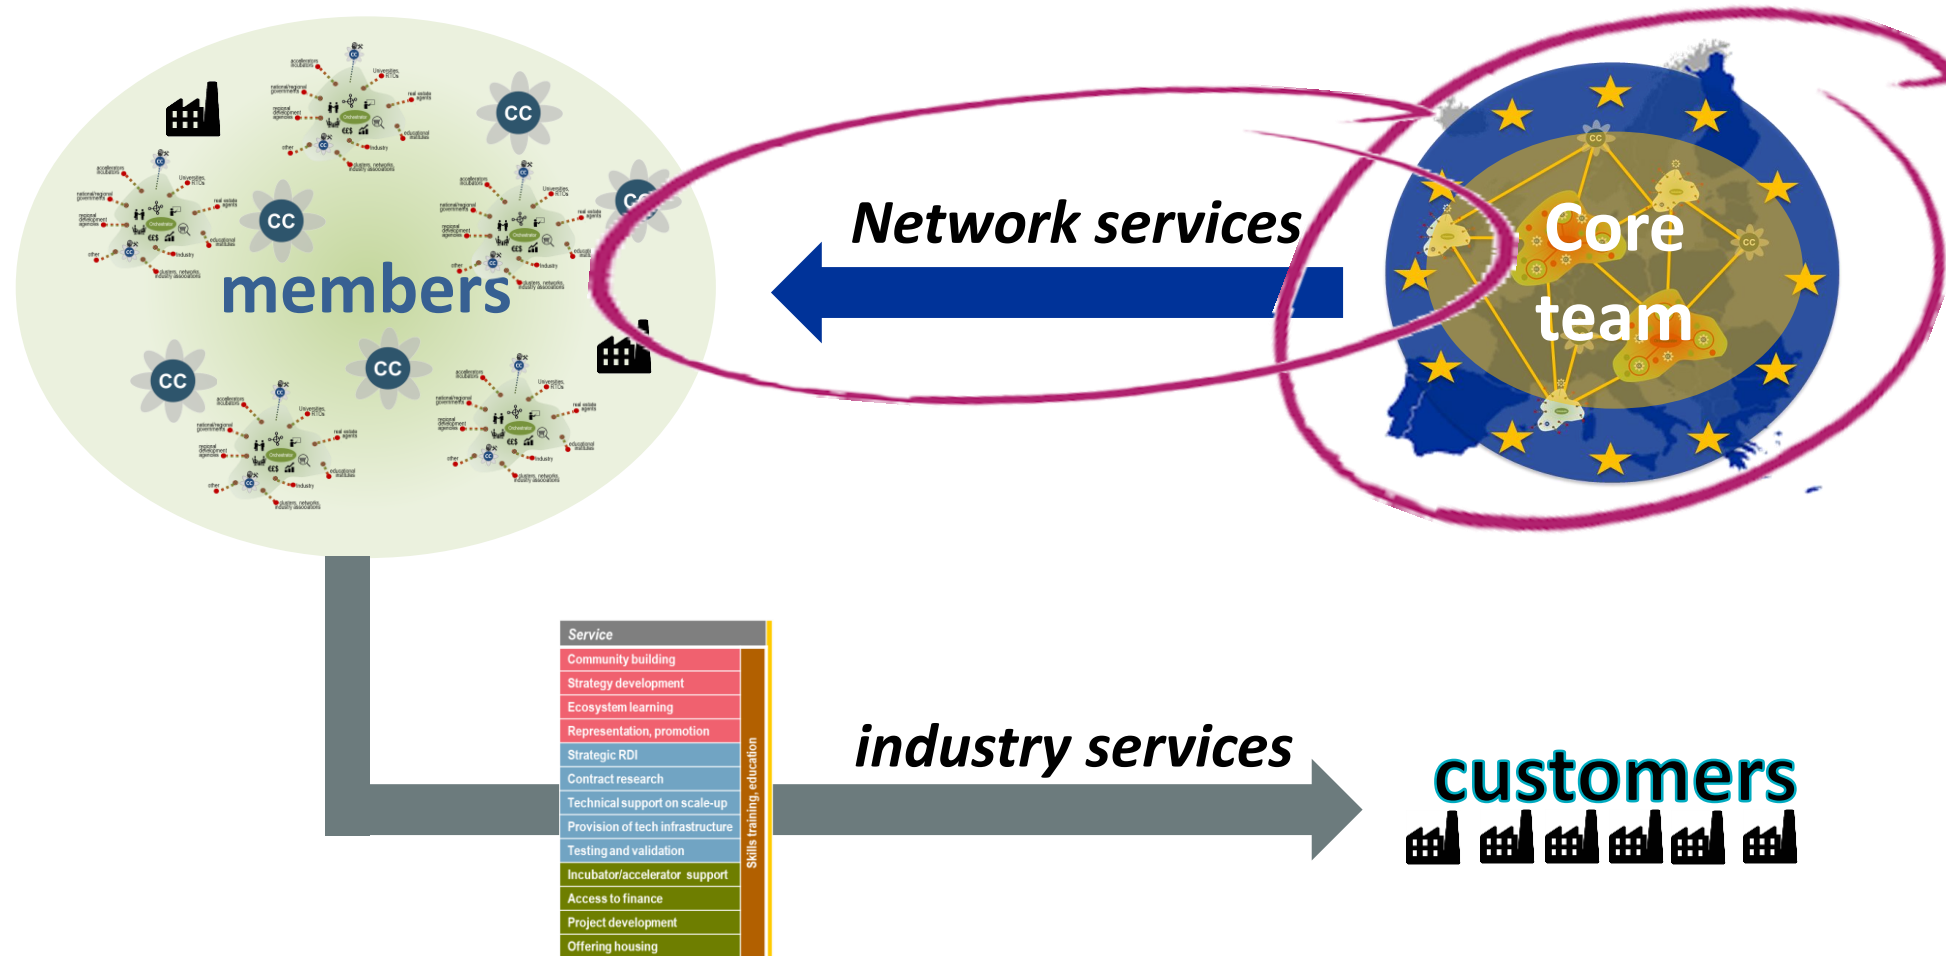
CC

CC

CC

CC

CC

members

Network services

CC

CC

Core team

| Service | |
|---|---|
| Community building | Skills training, education |
| Strategy development | |
| Ecosystem learning | |
| Representation, promotion | |
| Strategic RDI | |
| Contract research | |
| Technical support on scale-up | |
| Provision of tech infrastructure | |
| Testing and validation | |
| Incubator/accelerator support | |
| Access to finance | |
| Project development | |
| Offering housing | |

industry services

customers